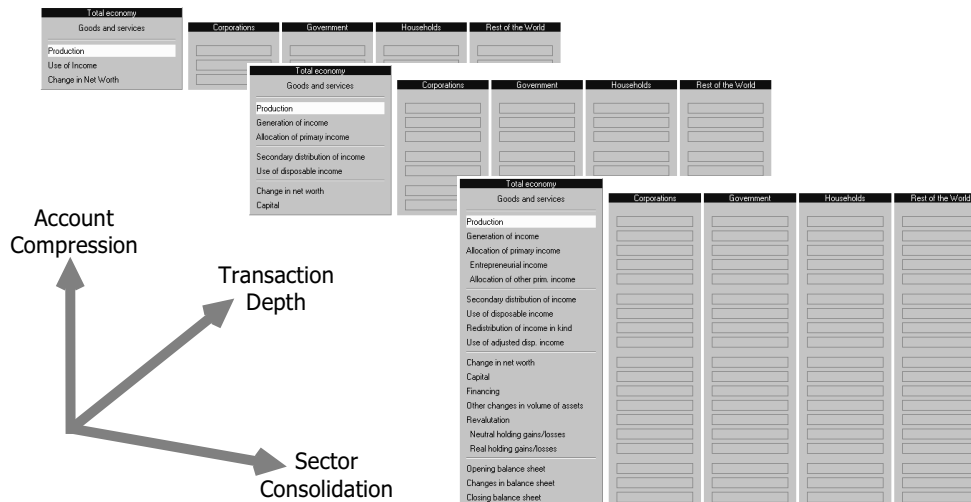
Total economy
Goods and services
Production
Use of Income
Change in Net Worth

Corporations
Government
Households
Rest of the World

Total economy
Goods and services
Production
Generation of income
Allocation of primary income
Secondary distribution of income
Use of disposable income
Change in net worth
Capital

Corporations
Government
Households
Rest of the World

Total economy
Goods and services
Production
Generation of income
Allocation of primary income
Entrepreneurial income
Allocation of other prim. income
Secondary distribution of income
Use of disposable income
Redistribution of income in kind
Use of adjusted disp. income
Change in net worth
Capital
Financing
Other changes in volume of assets
Revalutation
Neutral holding gains/losses
Real holding gains/losses
Opening balance sheet
Changes in balance sheet
Closing balance sheet

Corporations
Government
Households
Rest of the World

Account Compression

Transaction Depth

Sector Consolidation